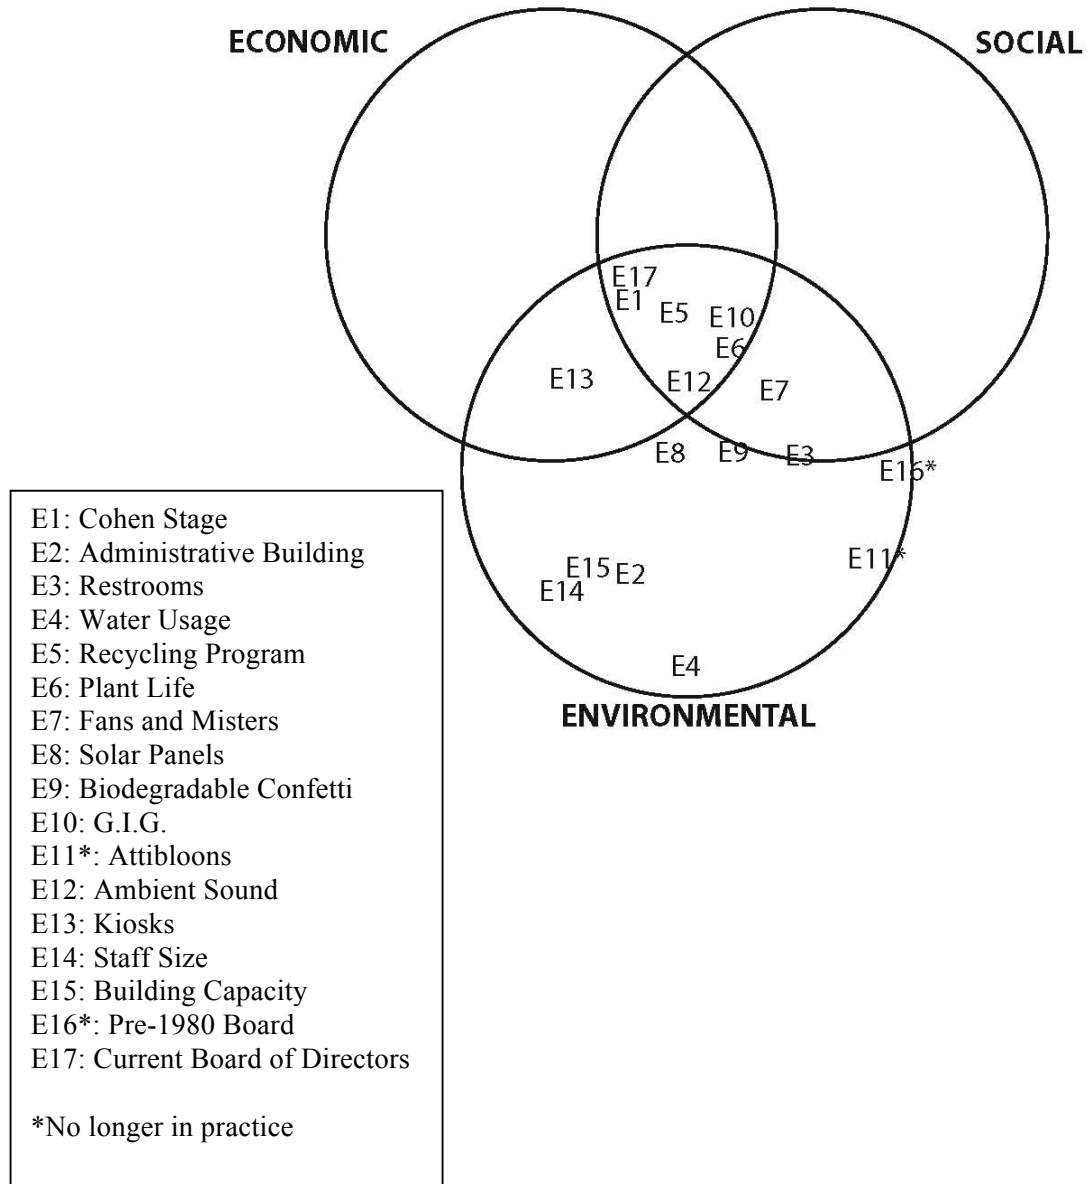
ECONOMIC

SOCIAL

E17
E1
E5
E10
E6
E13
E12
E7
E8
E9
E3
E16*
E11*
E15
E2
E14
E4

ENVIRONMENTAL

E1: Cohen Stage
E2: Administrative Building
E3: Restrooms
E4: Water Usage
E5: Recycling Program
E6: Plant Life
E7: Fans and Misters
E8: Solar Panels
E9: Biodegradable Confetti
E10: G.I.G.
E11*: Attibloons
E12: Ambient Sound
E13: Kiosks
E14: Staff Size
E15: Building Capacity
E16*: Pre-1980 Board
E17: Current Board of Directors

*No longer in practice